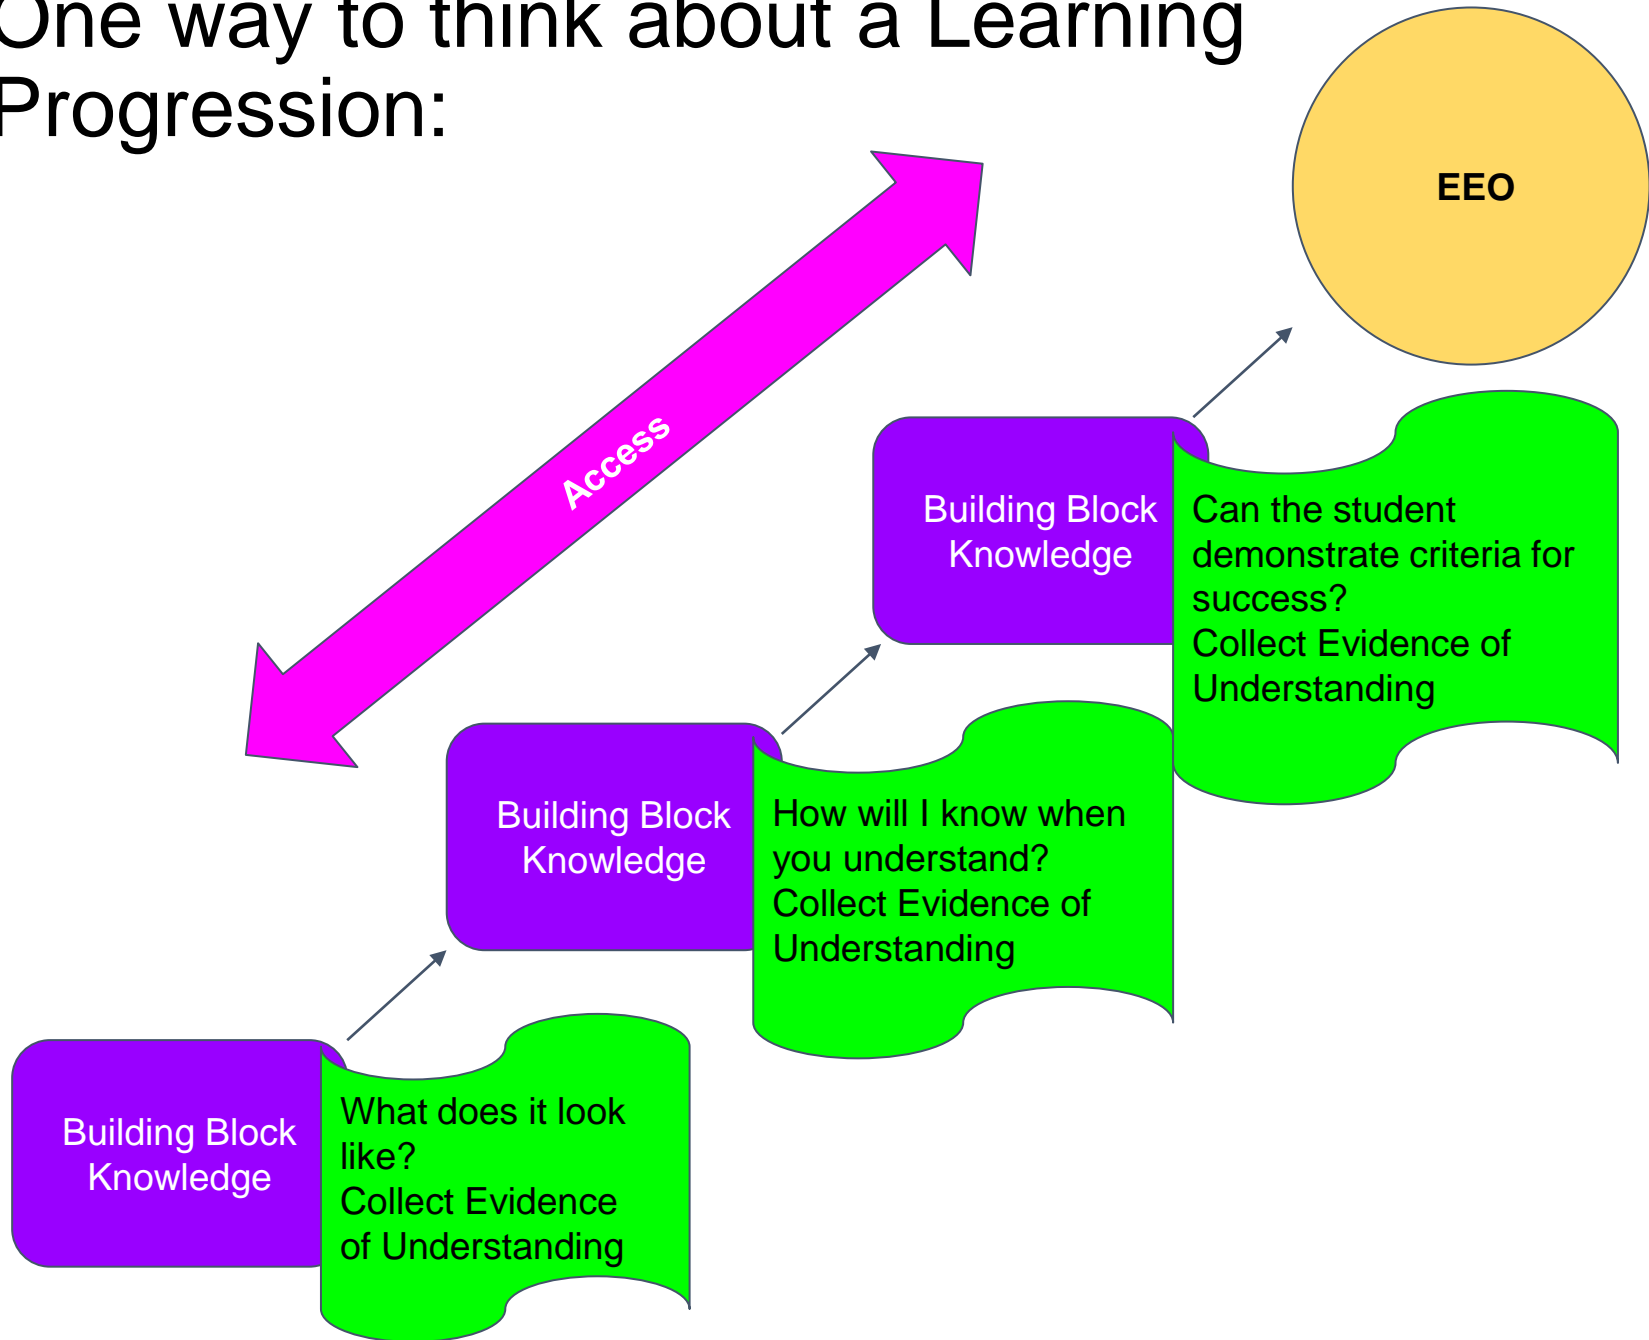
One way to think about a Learning Progression:

EEO

Access

Building Block Knowledge

Can the student demonstrate criteria for success?
Collect Evidence of Understanding

Building Block Knowledge

How will I know when you understand?
Collect Evidence of Understanding

Building Block Knowledge

What does it look like?
Collect Evidence of Understanding